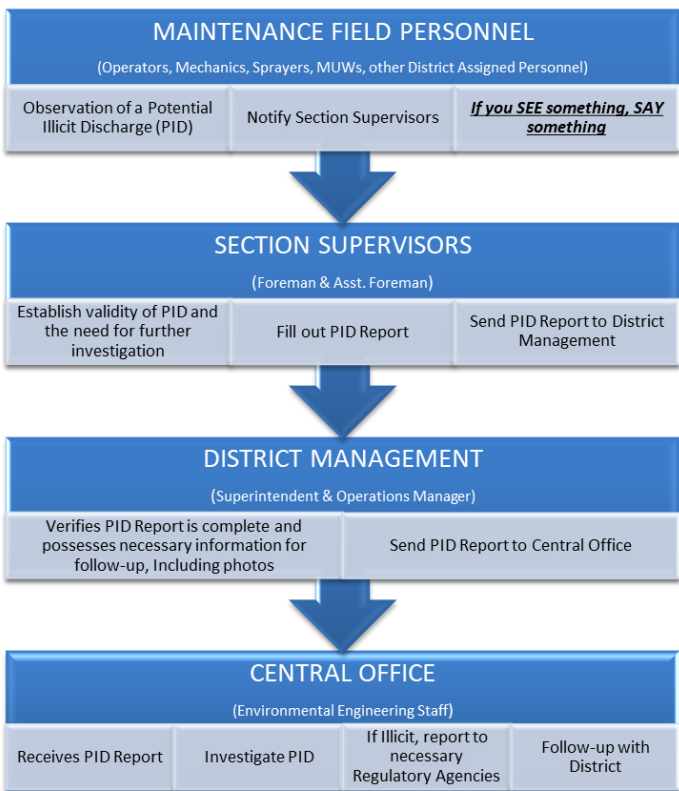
MAINTENANCE FIELD PERSONNEL

(Operators, Mechanics, Sprayers, MUWs, other District Assigned Personnel)

Observation of a Potential Illicit Discharge (PID)

Notify Section Supervisors

*If you SEE something, SAY something*

SECTION SUPERVISORS

(Foreman & Asst. Foreman)

Establish validity of PID and the need for further investigation

Fill out PID Report

Send PID Report to District Management

DISTRICT MANAGEMENT

(Superintendent & Operations Manager)

Verifies PID Report is complete and possesses necessary information for follow-up, Including photos

Send PID Report to Central Office

CENTRAL OFFICE

(Environmental Engineering Staff)

Receives PID Report

Investigate PID

If Illicit, report to necessary Regulatory Agencies

Follow-up with District